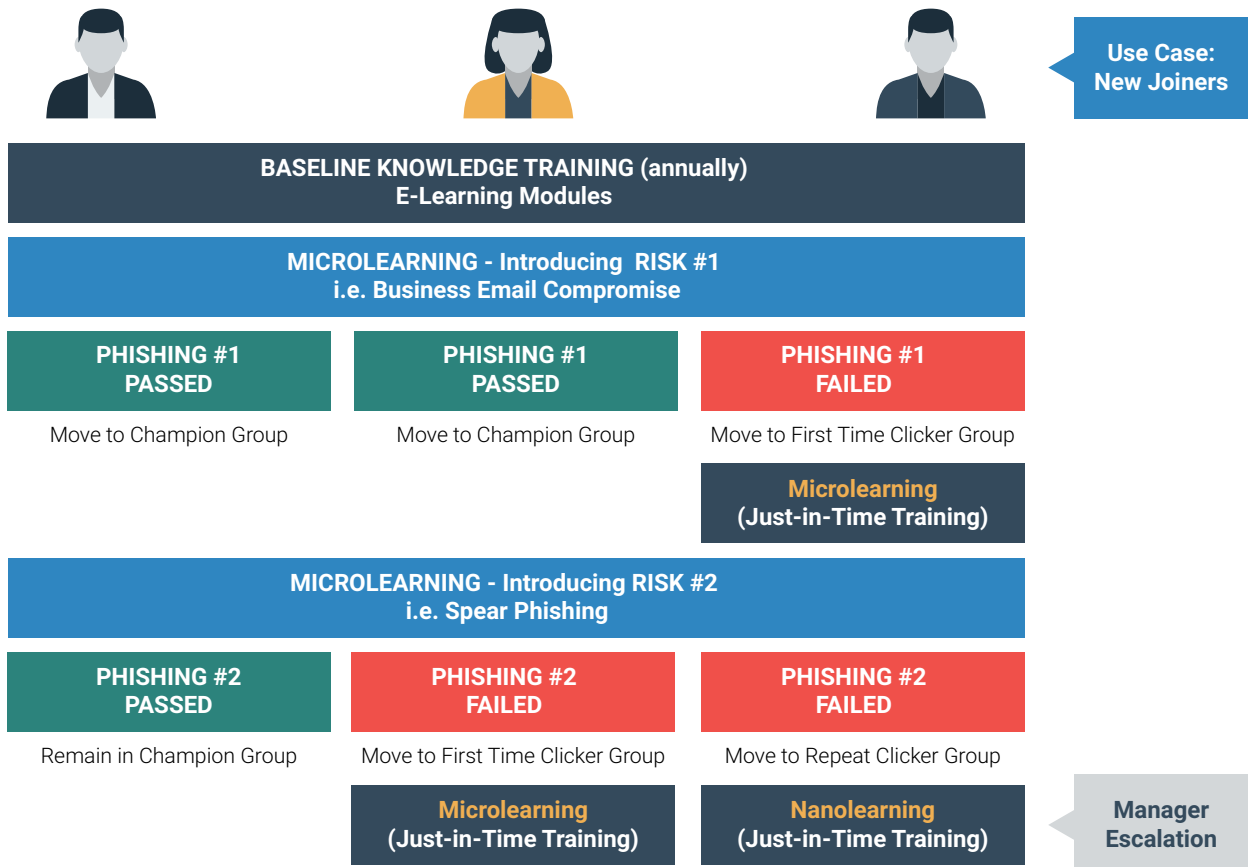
Use Case: New Joiners

BASELINE KNOWLEDGE TRAINING (annually)
E-Learning Modules

MICROLEARNING - Introducing RISK #1
i.e. Business Email Compromise

PHISHING #1
PASSED

Move to Champion Group

PHISHING #1
PASSED

Move to Champion Group

PHISHING #1
FAILED

Move to First Time Clicker Group

Microlearning
(Just-in-Time Training)

MICROLEARNING - Introducing RISK #2
i.e. Spear Phishing

PHISHING #2
PASSED

Remain in Champion Group

PHISHING #2
FAILED

Move to First Time Clicker Group

PHISHING #2
FAILED

Move to Repeat Clicker Group

Microlearning
(Just-in-Time Training)

Nanolearning
(Just-in-Time Training)

Manager Escalation